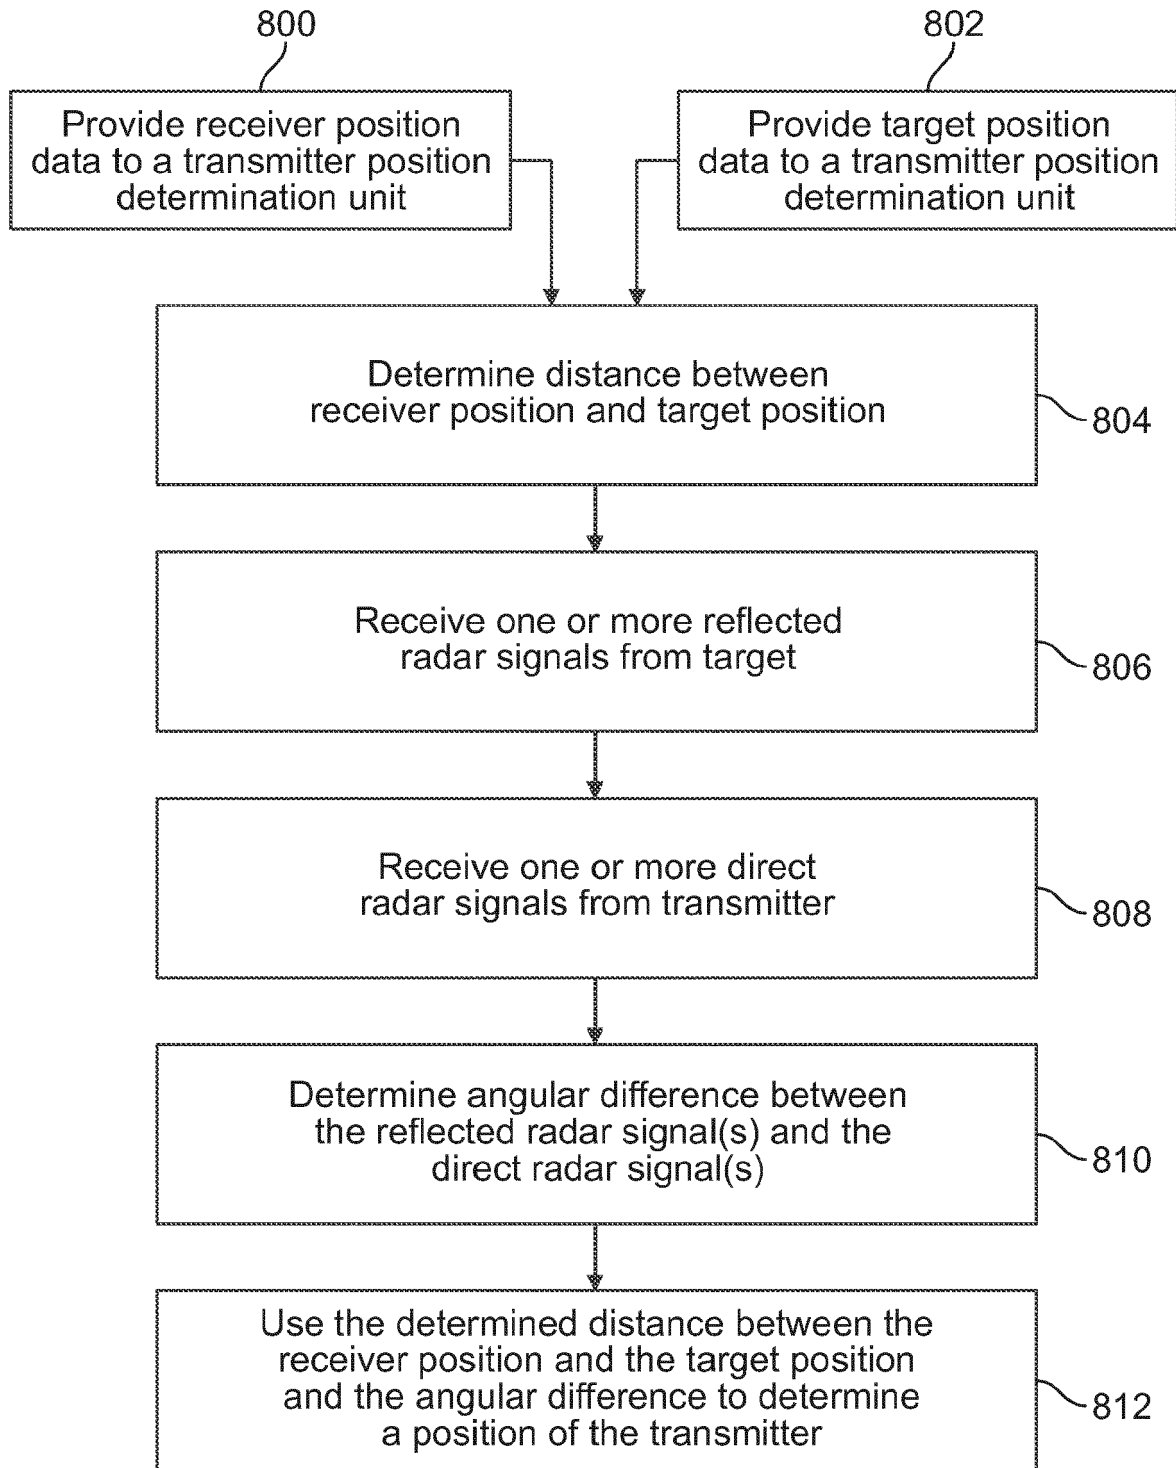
800

802

Provide receiver position data to a transmitter position determination unit

Provide target position data to a transmitter position determination unit

Determine distance between receiver position and target position

804

Receive one or more reflected radar signals from target

806

Receive one or more direct radar signals from transmitter

808

Determine angular difference between the reflected radar signal(s) and the direct radar signal(s)

810

Use the determined distance between the receiver position and the target position and the angular difference to determine a position of the transmitter

812